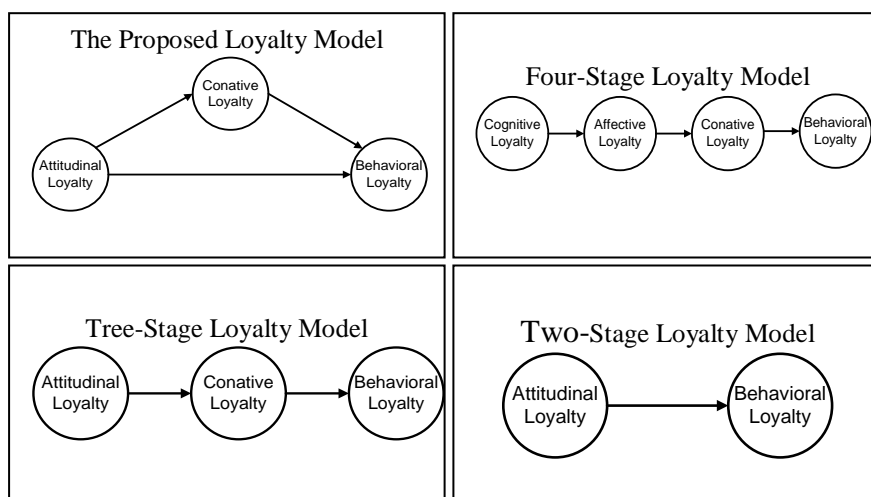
The Proposed Loyalty Model

Conative Loyalty

Attitudinal Loyalty

Behavioral Loyalty

Four-Stage Loyalty Model

Cognitive Loyalty

Affective Loyalty

Conative Loyalty

Behavioral Loyalty

Tree-Stage Loyalty Model

Attitudinal Loyalty

Conative Loyalty

Behavioral Loyalty

TWO-Stage Loyalty Model

Attitudinal Loyalty

Behavioral Loyalty